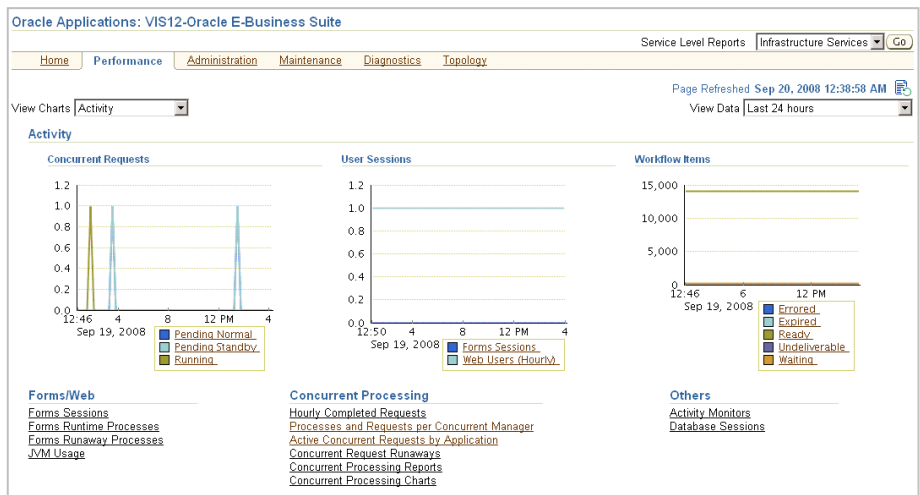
Oracle Applications: VIS12-Oracle E-Business Suite

Service Level Reports Infrastructure Services Go

Home Performance Administration Maintenance Diagnostics Topology

Page Refreshed Sep 20, 2008 12:38:58 AM

View Charts Activity

View Data Last 24 hours

Activity

Concurrent Requests

1.2
1.0
0.8
0.6
0.4
0.2
0.0
12:46 4 8 12 PM 4
Sep 19, 2008

Pending Normal
Pending Standby
Running

User Sessions

1.2
1.0
0.8
0.6
0.4
0.2
0.0
12:50 4 8 12 PM 4
Sep 19, 2008

Forms Sessions
Web Users (Hourly)

Workflow Items

15,000
10,000
5,000
0
12:46 6 12 PM
Sep 19, 2008

Errored
Expired
Ready
Undeliverable
Waiting

Forms/Web
Forms Sessions
Forms Runtime Processes
Forms Runaway Processes
JVM Usage

Concurrent Processing
Hourly Completed Requests
Processes and Requests per Concurrent Manager
Active Concurrent Requests by Application
Concurrent Request Runaways
Concurrent Processing Reports
Concurrent Processing Charts

Others
Activity Monitors
Database Sessions